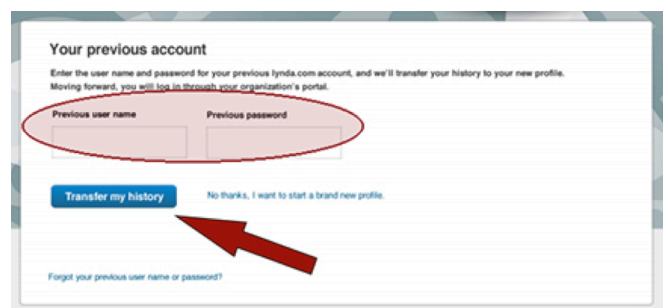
Your previous account

Enter the user name and password for your previous lynda.com account, and we'll transfer your history to your new profile. Moving forward, you will log in through your organization's portal.

Previous user name

Previous password

Transfer my history

No thanks, I want to start a brand new profile.

Forgot your previous user name or password?